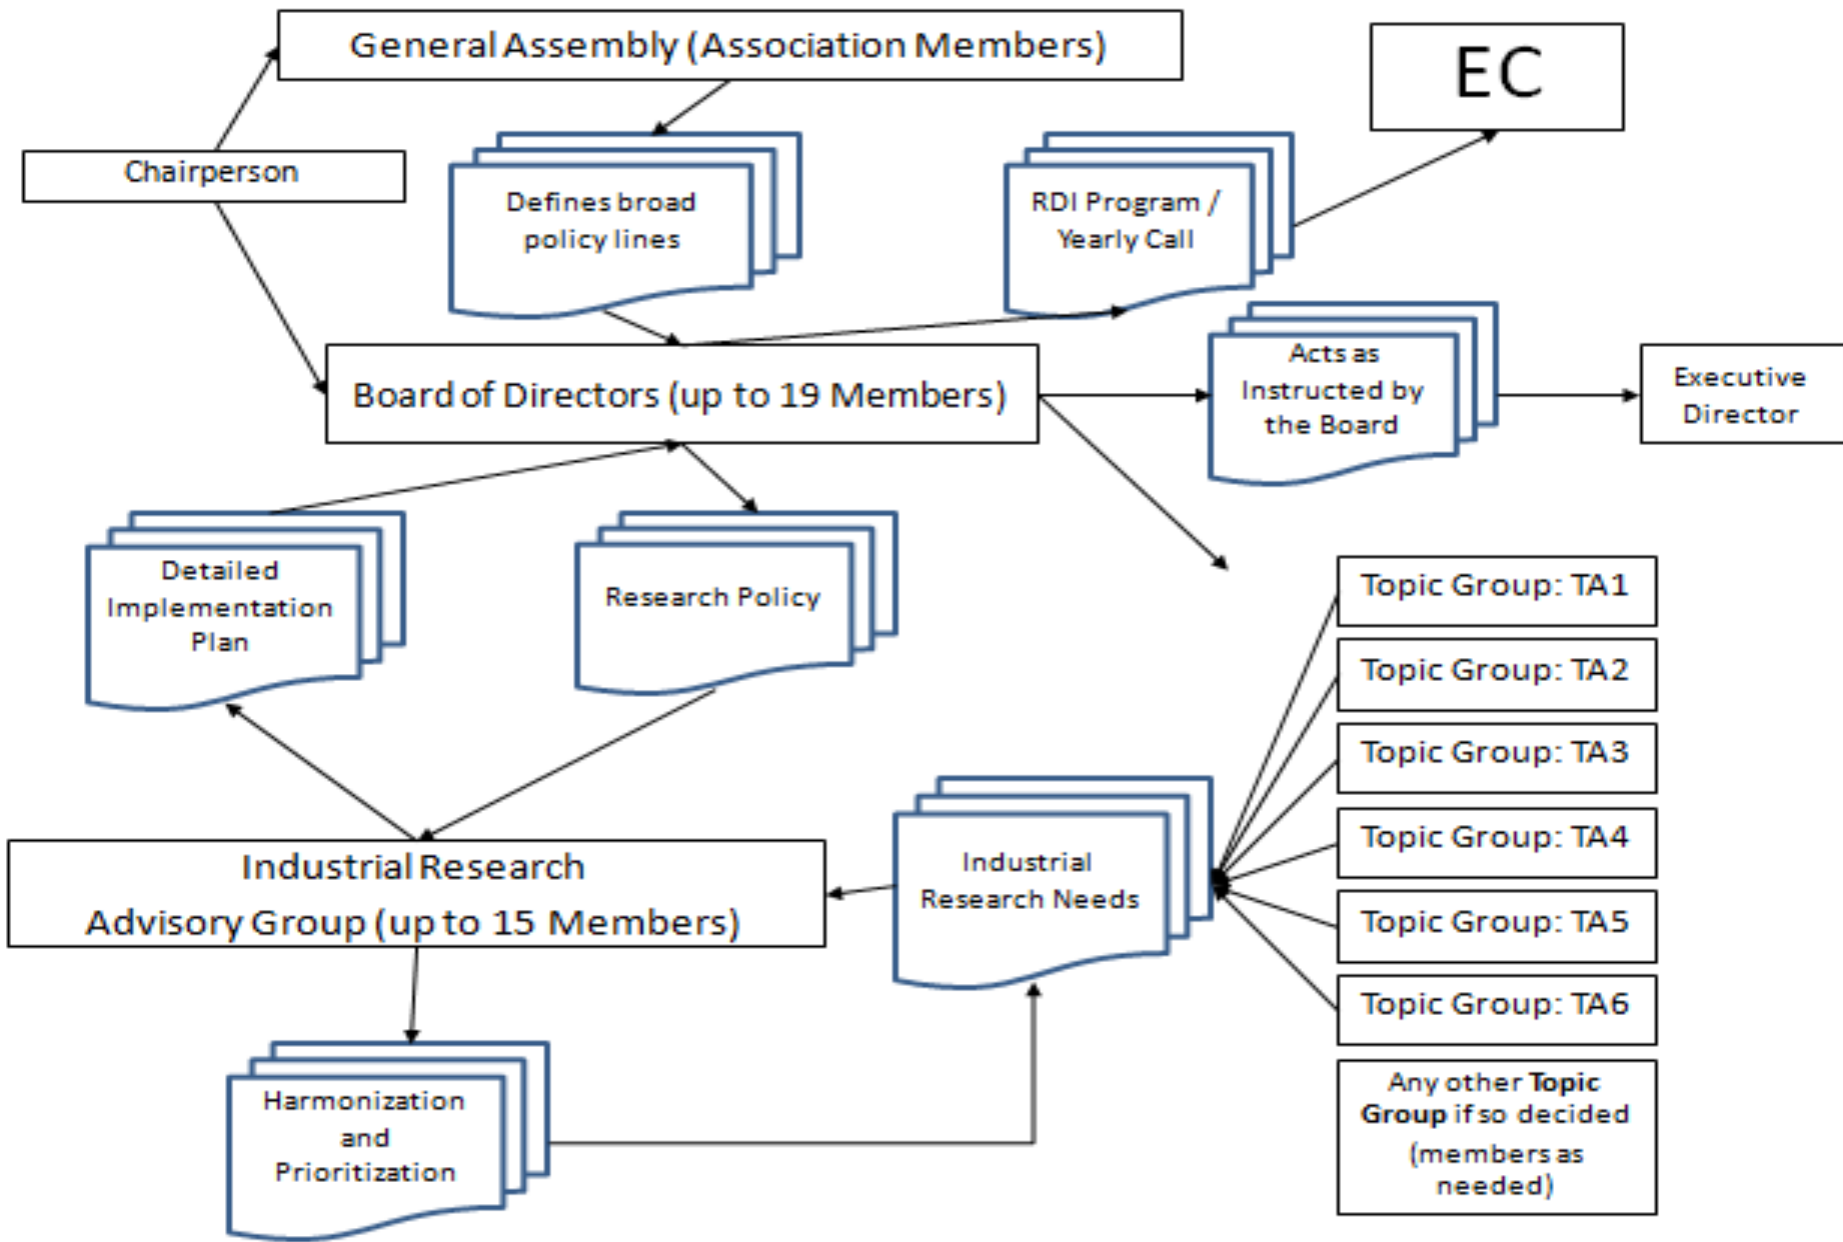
General Assembly (Association Members)

EC

Chairperson

Defines broad policy lines

RDI Program / Yearly Call

Board of Directors (up to 19 Members)

Acts as Instructed by the Board

Executive Director

Detailed Implementation Plan

Research Policy

Topic Group: TA1

Topic Group: TA2

Topic Group: TA3

Topic Group: TA4

Topic Group: TA5

Topic Group: TA6

Any other Topic Group if so decided (members as needed)

Industrial Research Advisory Group (up to 15 Members)

Industrial Research Needs

Harmonization and Prioritization